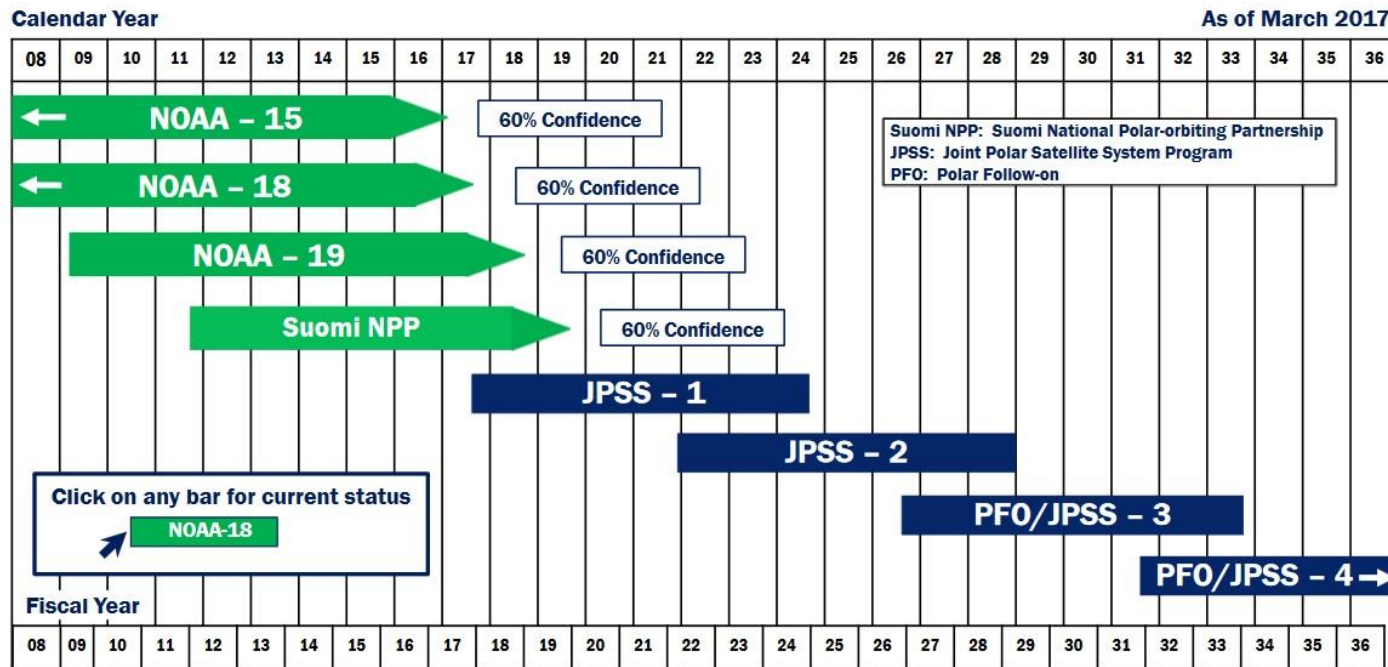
Calendar Year

As of March 2017

| 08 | 09 | 10 | 11 | 12 | 13 | 14 | 15 | 16 | 17 | 18 | 19 | 20 | 21 | 22 | 23 | 24 | 25 | 26 | 27 | 28 | 29 | 30 | 31 | 32 | 33 | 34 | 35 | 36 |
|---|---|---|---|---|---|---|---|---|---|---|---|---|---|---|---|---|---|---|---|---|---|---|---|---|---|---|---|---|

NOAA – 15

60% Confidence

Suomi NPP: Suomi National Polar-orbiting Partnership
JPSS: Joint Polar Satellite System Program
PFO: Polar Follow-on

NOAA – 18

60% Confidence

NOAA – 19

60% Confidence

Suomi NPP

60% Confidence

JPSS – 1

JPSS – 2

Click on any bar for current status

NOAA-18

PFO/JPSS – 3

PFO/JPSS – 4

Fiscal Year

| 08 | 09 | 10 | 11 | 12 | 13 | 14 | 15 | 16 | 17 | 18 | 19 | 20 | 21 | 22 | 23 | 24 | 25 | 26 | 27 | 28 | 29 | 30 | 31 | 32 | 33 | 34 | 35 | 36 |
|---|---|---|---|---|---|---|---|---|---|---|---|---|---|---|---|---|---|---|---|---|---|---|---|---|---|---|---|---|